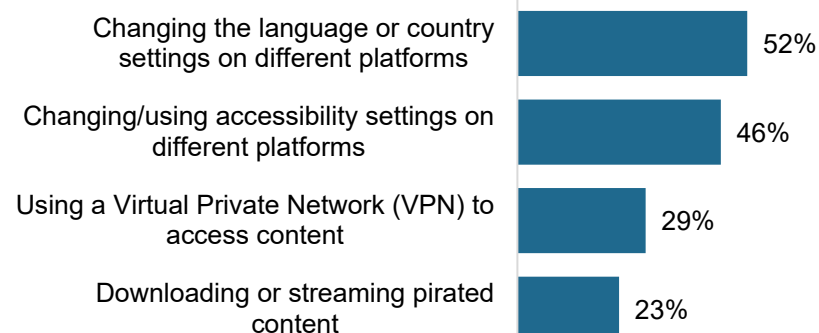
Changing the language or country settings on different platforms
52%

Changing/using accessibility settings on different platforms
46%

Using a Virtual Private Network (VPN) to access content
29%

Downloading or streaming pirated content
23%